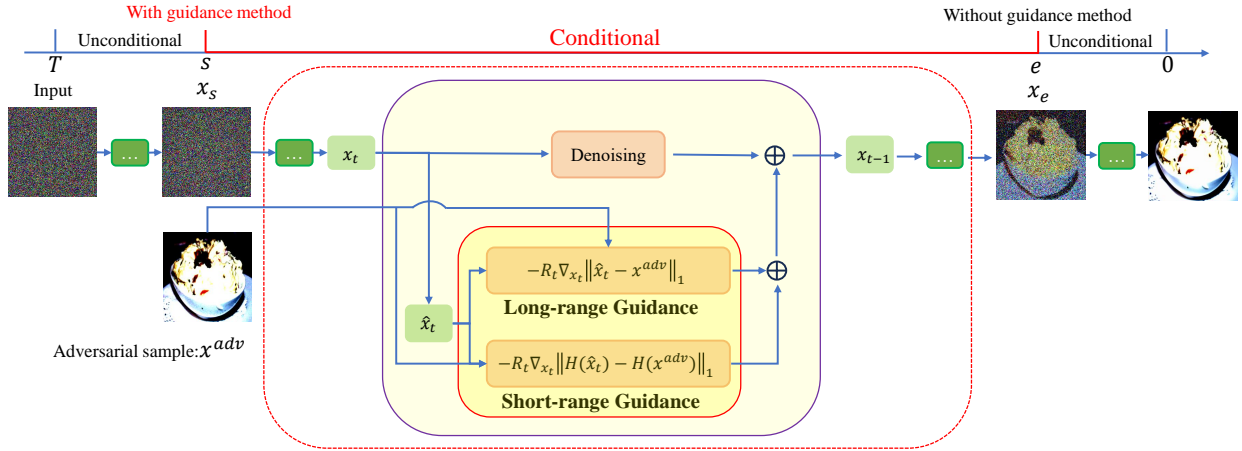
With guidance method

Without guidance method

Unconditional

Conditional

Unconditional

$T$

$s$

$e$

$0$

Input

$x_s$

$x_e$

...

...

$x_t$

Denoising

$\oplus$

$x_{t-1}$

...

...

$-R_t \nabla_{x_t} \left\| \hat{x}_t - x^{adv} \right\|_1$

$\oplus$

Long-range Guidance

$\hat{x}_t$

$-R_t \nabla_{x_t} \left\| H(\hat{x}_t) - H(x^{adv}) \right\|_1$

Short-range Guidance

Adversarial sample:$x^{adv}$